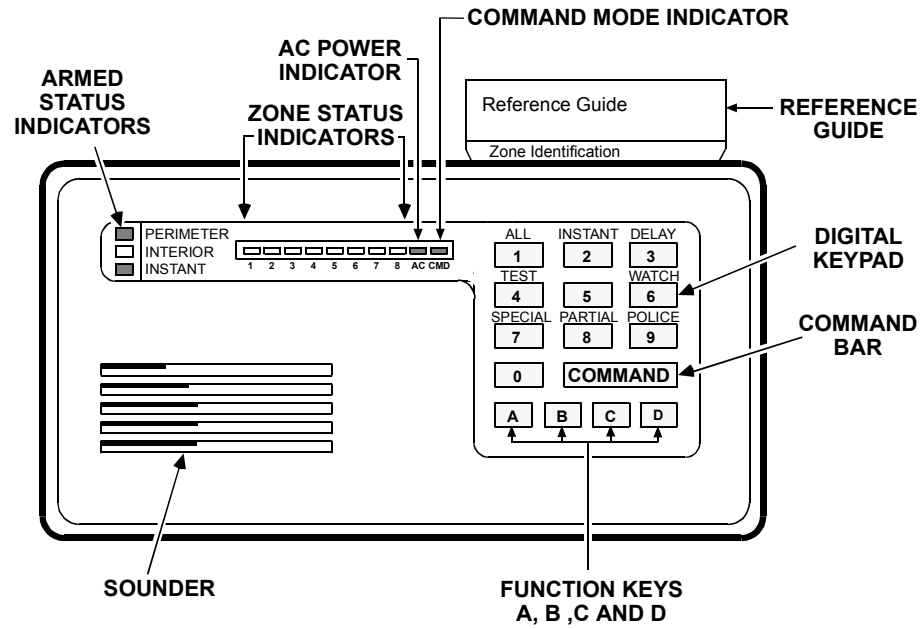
COMMAND MODE INDICATOR

AC POWER INDICATOR

ARMED STATUS INDICATORS

ZONE STATUS INDICATORS

Reference Guide

Zone Identification

REFERENCE GUIDE

PERIMETER
INTERIOR
INSTANT

1 2 3 4 5 6 7 8 AC CMD

ALL 1
INSTANT 2
DELAY 3
TEST 4
5
WATCH 6
SPECIAL 7
PARTIAL 8
POLICE 9
0
COMMAND

A B C D

DIGITAL KEYPAD

COMMAND BAR

SOUNDER

FUNCTION KEYS A, B ,C AND D